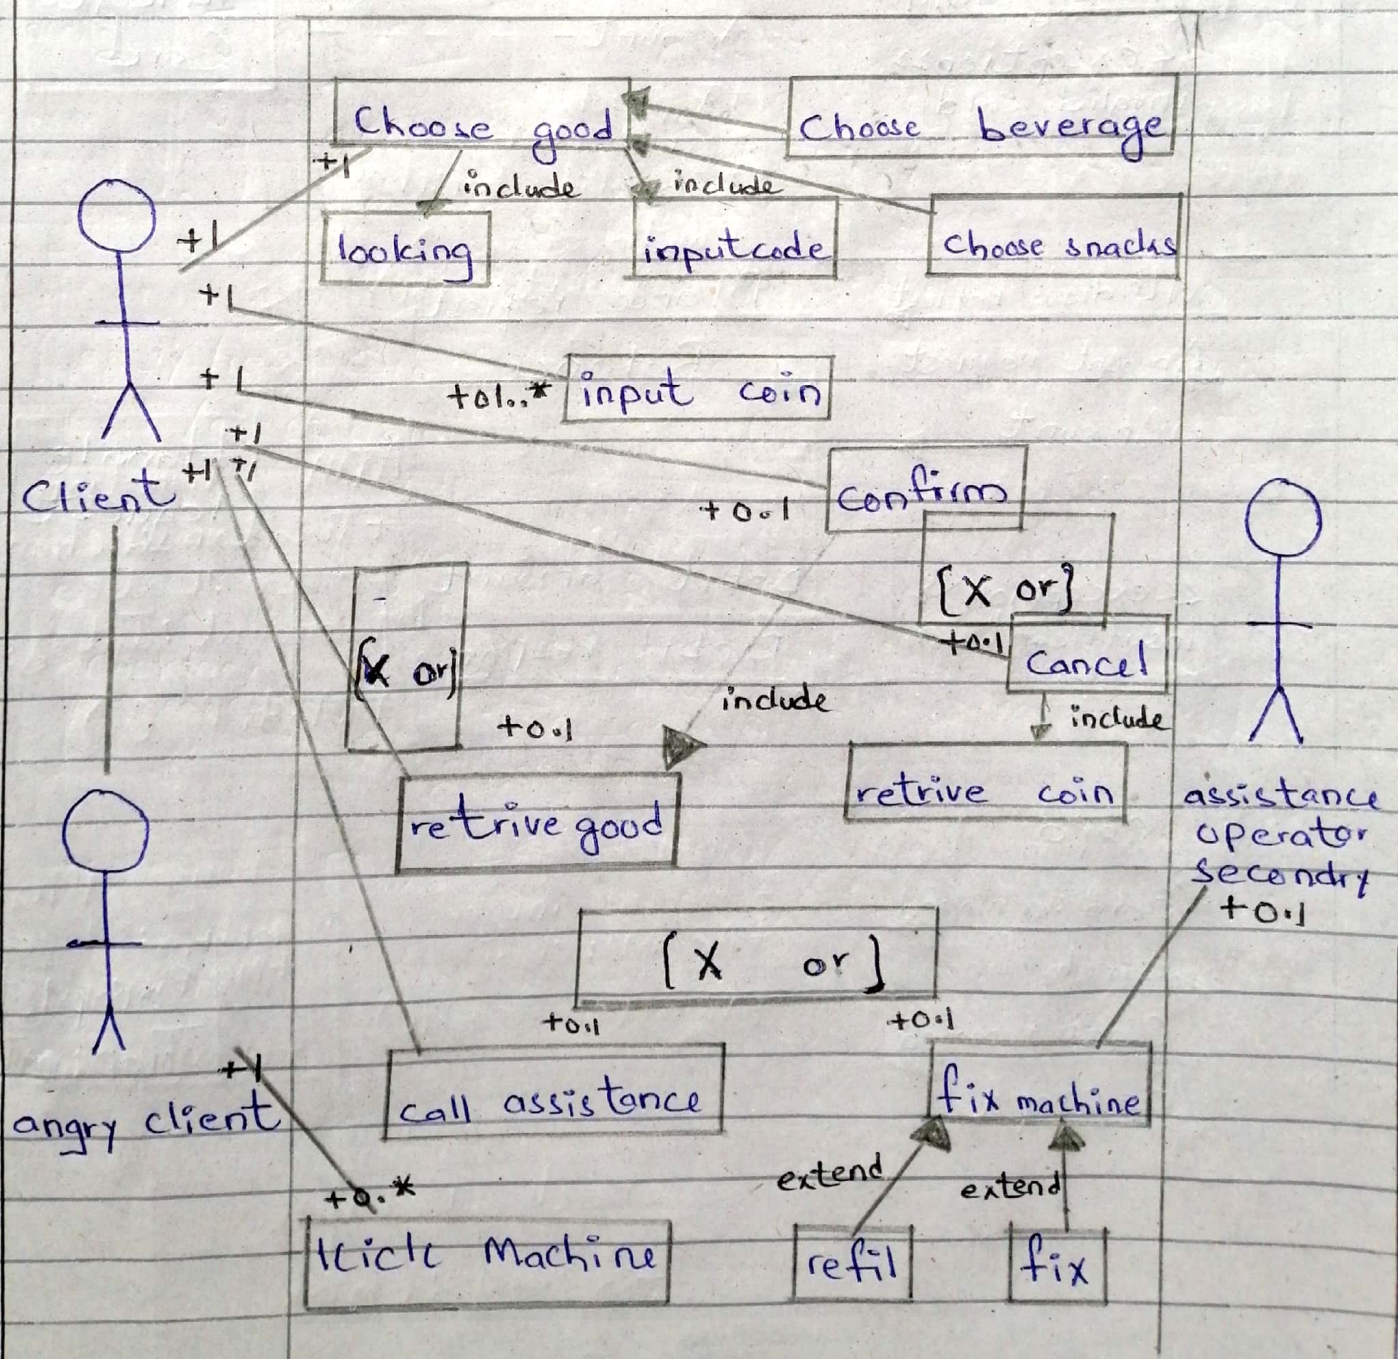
Choose good

Choose beverage

include

include

+1

+1

looking

inputcode

Choose snacks

+1

+1

+0..*

input coin

+1

+1

+1

Client

confirm

+0.1

[X or]

+0.1

Cancel

[X or]

include

include

+0.1

retrive coin

retrive good

assistance operator secondry

+0.1

[X or]

+0.1

+0.1

+1

fix machine

call assistance

angry client

extend

extend

+0..*

Kick Machine

refil

fix